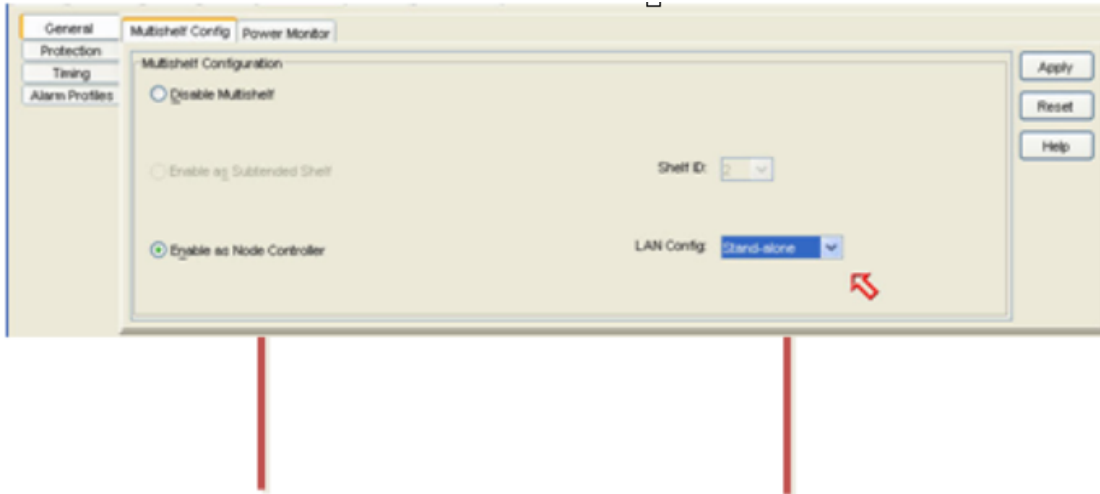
General
Protection
Timing
Alarm Profiles

Multishelf Config
Power Monitor

Multishelf Configuration

Disable Multishelf

Enable as Subtended Shelf

Shelf ID: 2

Enable as Node Controller

LAN Config: Stand-alone

Apply
Reset
Help